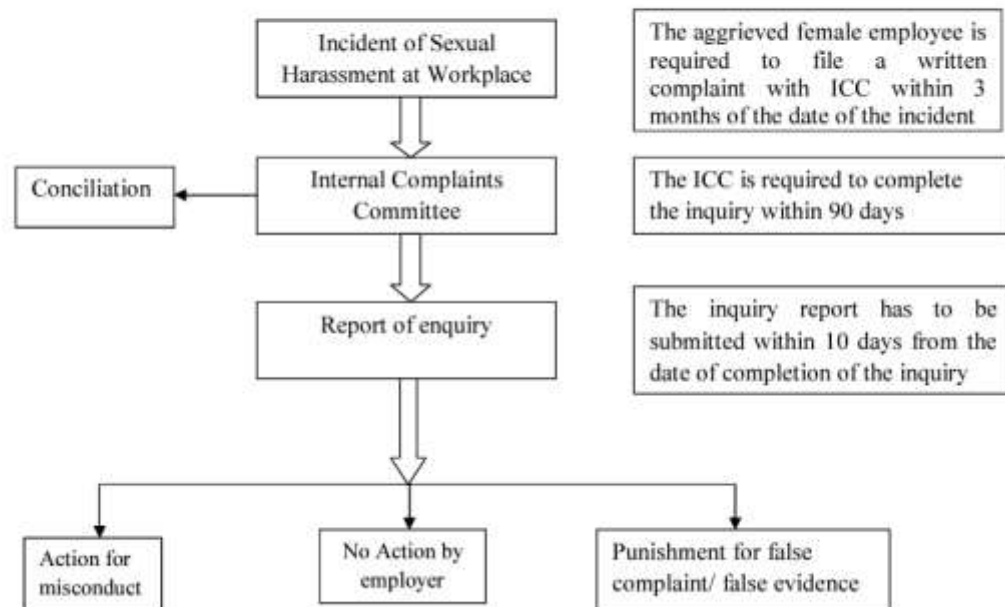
Incident of Sexual Harassment at Workplace

The aggrieved female employee is required to file a written complaint with ICC within 3 months of the date of the incident

Conciliation

Internal Complaints Committee

The ICC is required to complete the inquiry within 90 days

Report of enquiry

The inquiry report has to be submitted within 10 days from the date of completion of the inquiry

Action for misconduct

No Action by employer

Punishment for false complaint/ false evidence